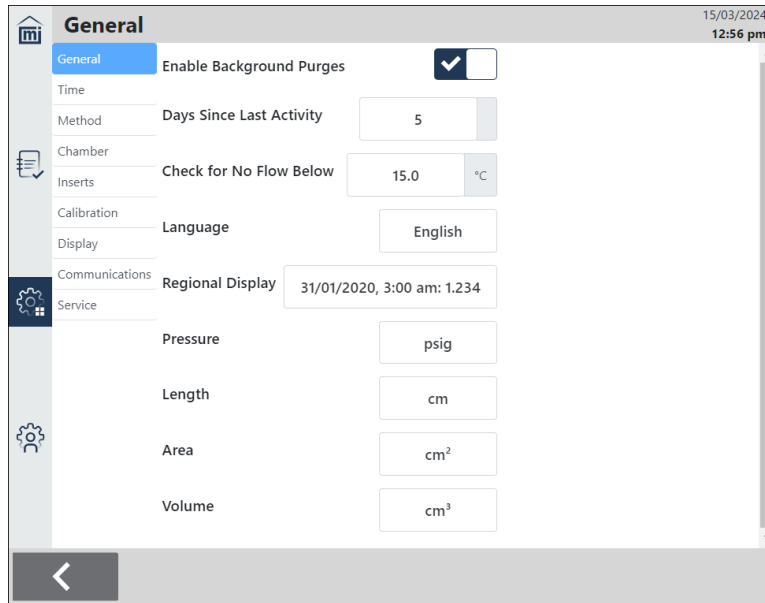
General

15/03/2024
12:56 pm

General
Time
Method
Chamber
Inserts
Calibration
Display
Communications
Service

Enable Background Purges

Days Since Last Activity 5

Check for No Flow Below 15.0 °C

Language English

Regional Display 31/01/2020, 3:00 am: 1.234

Pressure psig

Length cm

Area $cm^2$

Volume $cm^3$